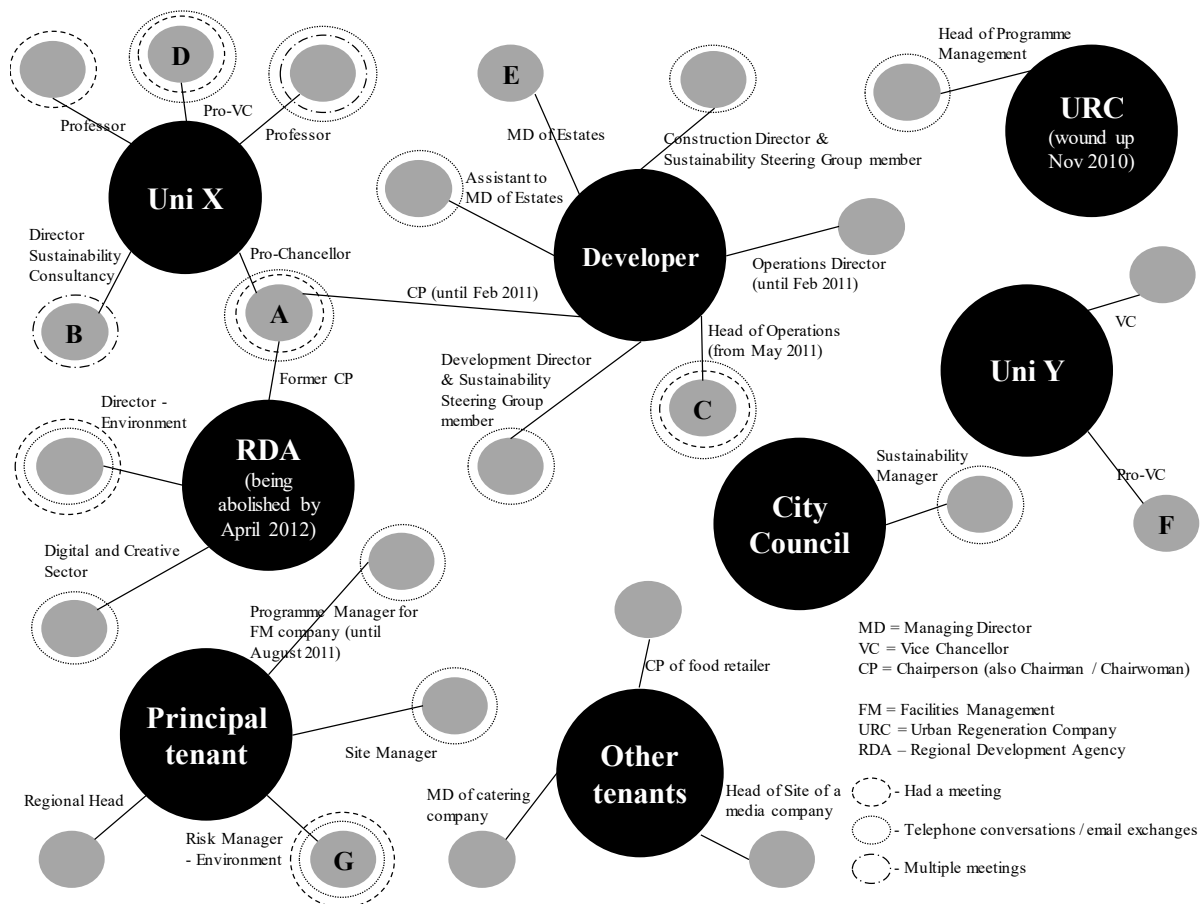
D

Professor

Pro-VC

Professor

Uni X

Director Sustainability Consultancy

B

Pro-Chancellor

A

CP (until Feb 2011)

Former CP

E

MD of Estates

Assistant to MD of Estates

Construction Director & Sustainability Steering Group member

Developer

Operations Director (until Feb 2011)

Head of Operations (from May 2011)

C

Development Director & Sustainability Steering Group member

Head of Programme Management

URC (wound up Nov 2010)

VC

Uni Y

Pro-VC

F

Director - Environment

RDA (being abolished by April 2012)

Digital and Creative Sector

Sustainability Manager

City Council

Programme Manager for FM company (until August 2011)

Principal tenant

Site Manager

Regional Head

Risk Manager - Environment

G

CP of food retailer

Other tenants

MD of catering company

Head of Site of a media company

MD = Managing Director
VC = Vice Chancellor
CP = Chairperson (also Chairman / Chairwoman)

FM = Facilities Management
URC = Urban Regeneration Company
RDA – Regional Development Agency

- Had a meeting

- Telephone conversations / email exchanges

- Multiple meetings